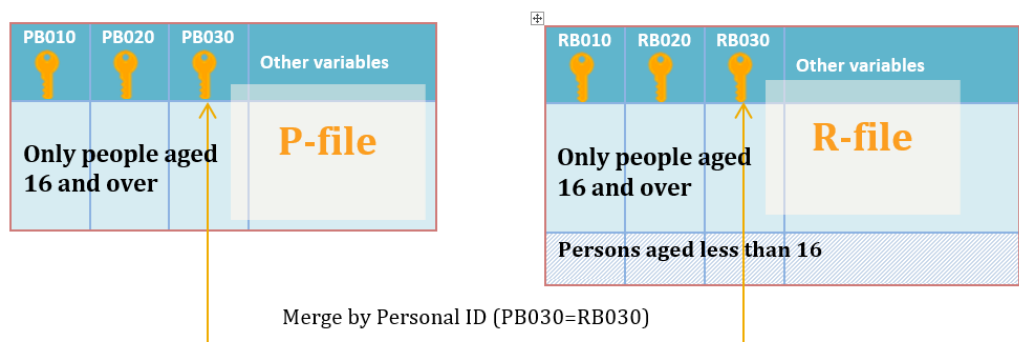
| PB010 | PB020 | PB030 | Other variables |
|---|---|---|---|

P-file

Only people aged 16 and over

| RB010 | RB020 | RB030 | Other variables |
|---|---|---|---|

R-file

Only people aged 16 and over

Persons aged less than 16

Merge by Personal ID (PB030=RB030)